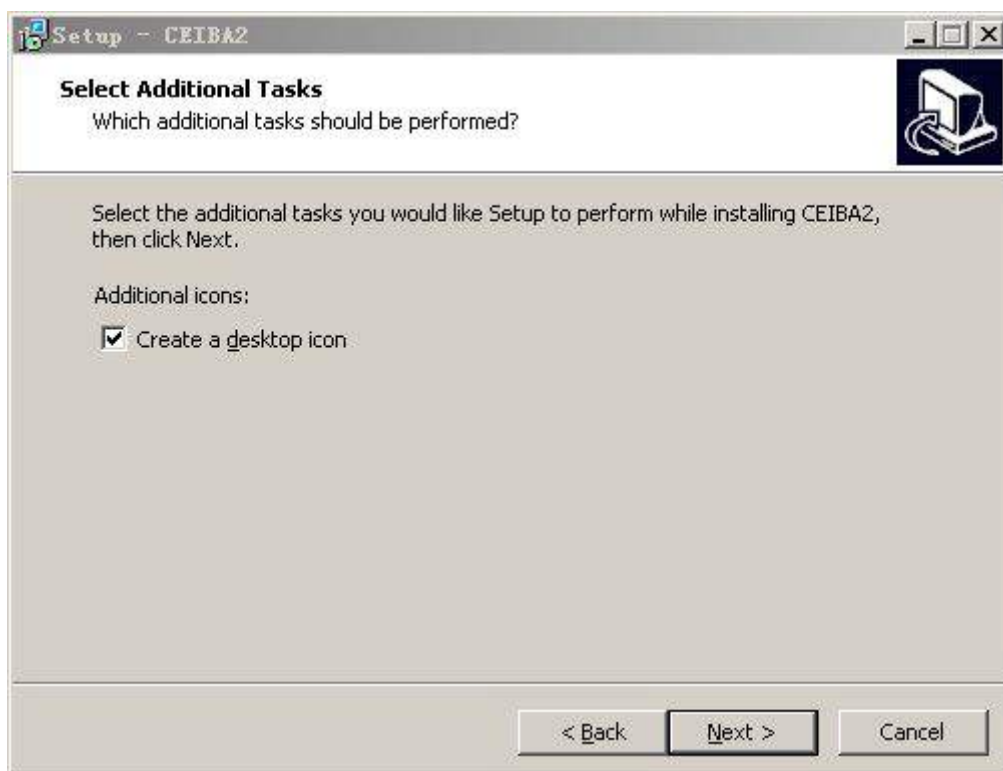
Setup - CEIBA2

Select Additional Tasks
Which additional tasks should be performed?

Select the additional tasks you would like Setup to perform while installing CEIBA2, then click Next.

Additional icons:

Create a desktop icon

< Back
Next >
Cancel